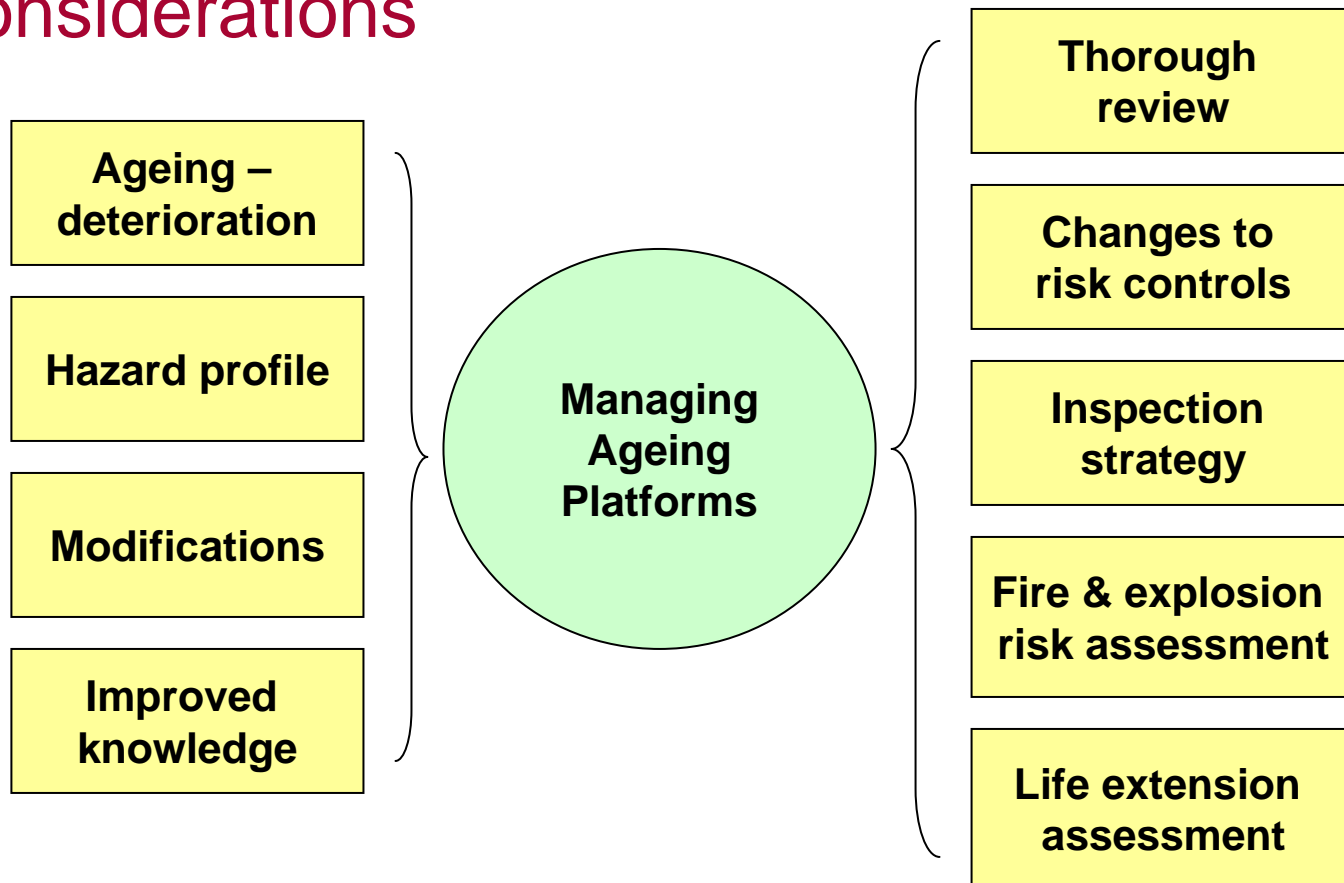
onsiderations

Ageing – deterioration

Hazard profile

Modifications

Improved knowledge

Managing Ageing Platforms

Thorough review

Changes to risk controls

Inspection strategy

Fire & explosion risk assessment

Life extension assessment